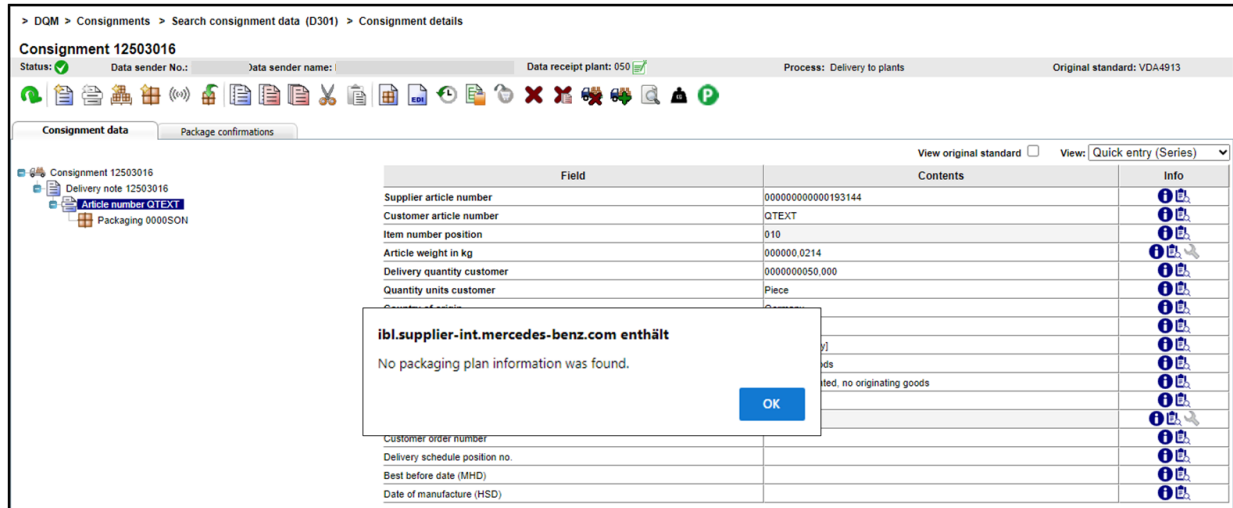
> DQM > Consignments > Search consignment data (D301) > Consignment details

Consignment 12503016

Status: Data sender No.: Data sender name: Data receipt plant: 050 Process: Delivery to plants Original standard: VDA4913

Consignment data | Package confirmations

View original standard View: Quick entry (Series)

Consignment 12503016
Delivery note 12503016
Article number QTEXT
Packaging 0000SON

| Field | Contents | Info |
|---|---|---|
| Supplier article number | 000000000000193144 | |
| Customer article number | QTEXT | |
| Item number position | 010 | |
| Article weight in kg | 000000,0214 | |
| Delivery quantity customer | 0000000050,000 | |
| Quantity units customer | Piece | |
| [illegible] | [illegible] | |
| | | |
| | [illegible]y] | |
| | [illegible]ods | |
| | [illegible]ated, no originating goods | |
| | | |
| | | |
| Customer order number | | |
| Delivery schedule position no. | | |
| Best before date (MHD) | | |
| Date of manufacture (HSD) | | |

ibl.supplier-int.mercedes-benz.com enthält

No packaging plan information was found.

OK